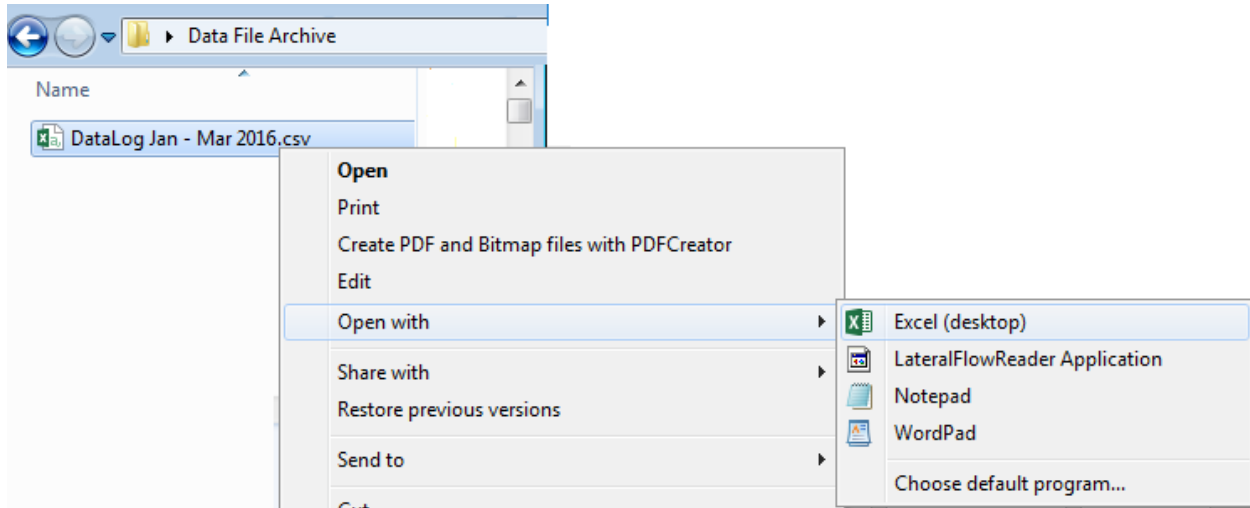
Data File Archive

Name

DataLog Jan - Mar 2016.csv

Open
Print
Create PDF and Bitmap files with PDFCreator
Edit
Open with
Share with
Restore previous versions
Send to
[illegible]

Excel (desktop)
LateralFlowReader Application
Notepad
WordPad
Choose default program...